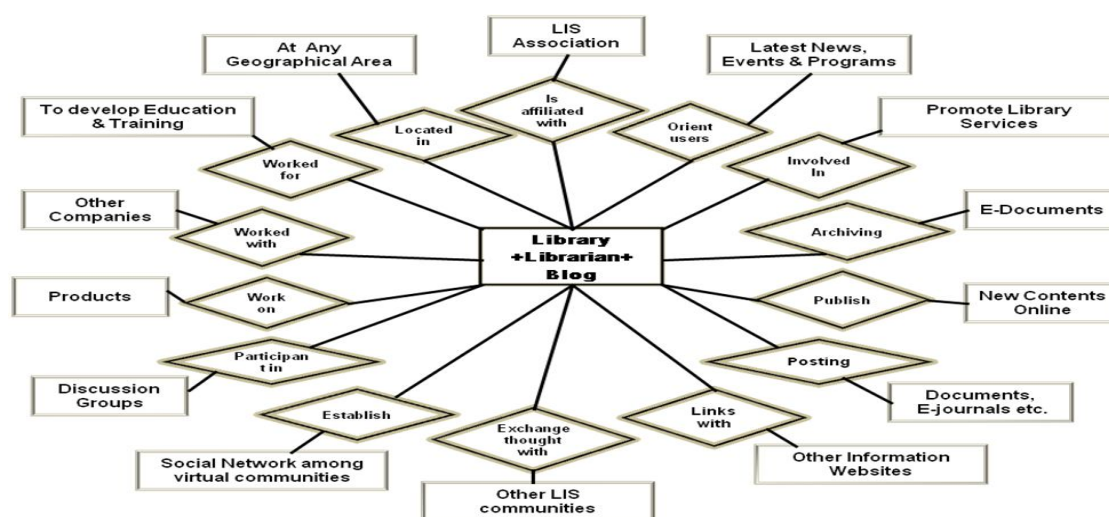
LIS Association

At Any Geographical Area

Latest News, Events & Programs

Is affiliated with

To develop Education & Training

Located in

Orient users

Promote Library Services

Worked for

Involved In

Other Companies

E-Documents

Worked with

Library +Librarian+ Blog

Archiving

Products

Work on

Publish

New Contents Online

Participan t in

Posting

Discussion Groups

Documents, E-journals etc.

Establish

Links with

Exchange thought with

Social Network among virtual communities

Other Information Websites

Other LIS communities